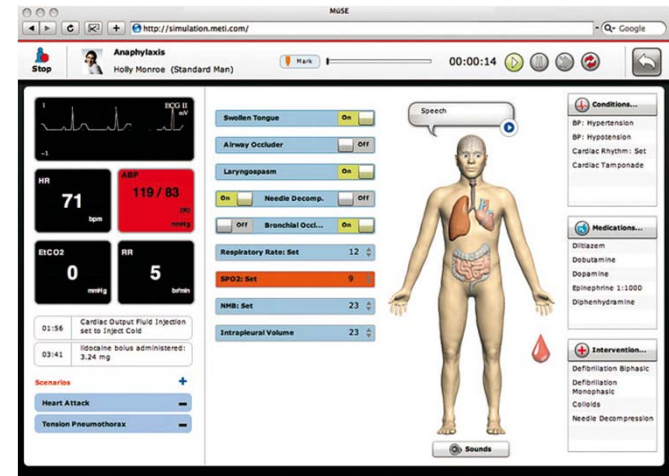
MüSE

http://simulation.meti.com/

Google

Stop

Anaphylaxis

Holly Monroe (Standard Man)

Mark

00:00:14

1

ECG II

mV

-1

HR

71

bpm

ABP

119 / 83

(91)

mmHg

EtCO2

0

mmHg

RR

5

br/min

01:56 Cardiac Output Fluid Injection set to Inject Cold

03:41 lidocaine bolus administered: 3.24 mg

Scenarios

Heart Attack

Tension Pneumothorax

Swollen Tongue On

Airway Occluder Off

Laryngospasm On

On Needle Decomp. Off

Off Bronchial Occl... On

Respiratory Rate: Set 12

SPO2: Set 9

NMB: Set 23

Intrapleural Volume 23

Speech

Sounds

Conditions...

BP: Hypertension

BP: Hypotension

Cardiac Rhythm: Set

Cardiac Tamponade

Medications...

Diltiazem

Dobutamine

Dopamine

Epinephrine 1:1000

Diphenhydramine

Intervention...

Defibrillation Biphasic

Defibrillation Monophasic

Colloids

Needle Decompression